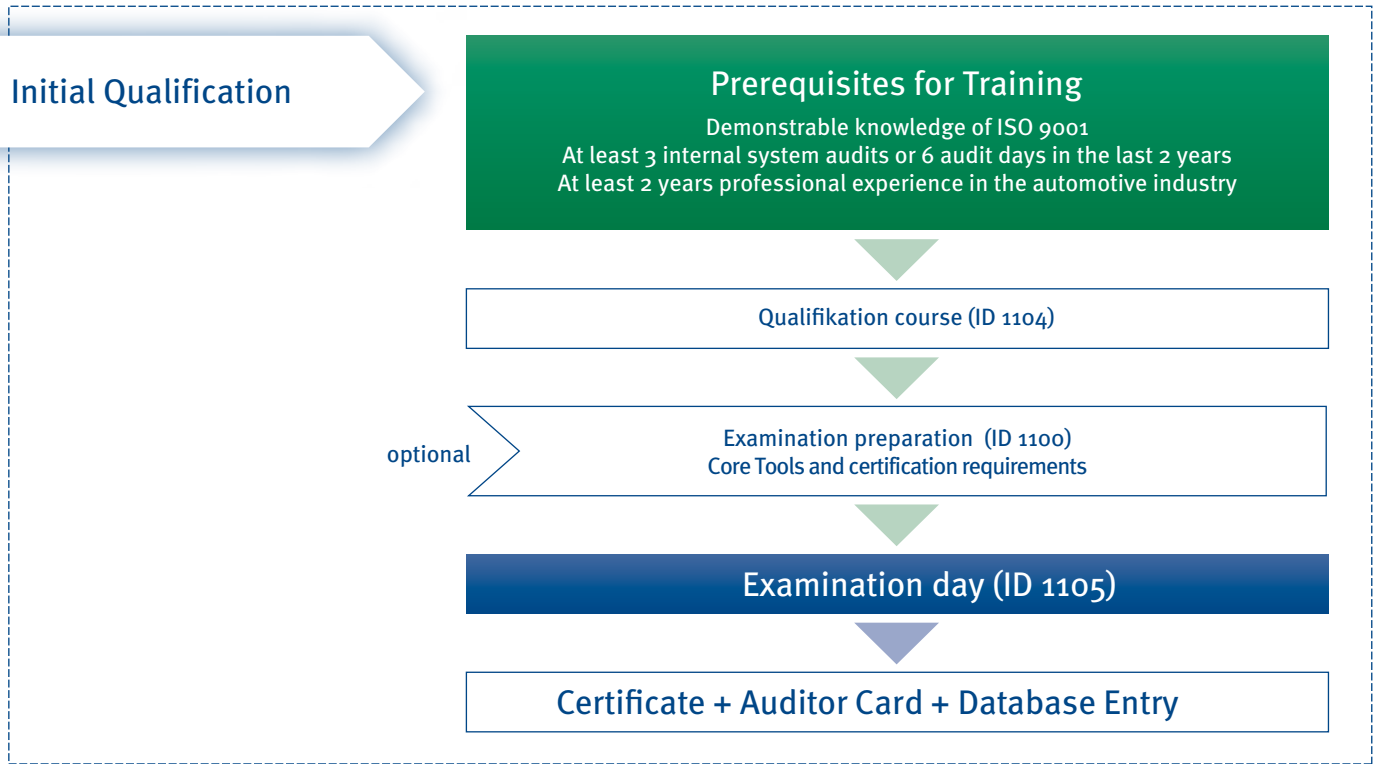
Initial Qualification

Prerequisites for Training

Demonstrable knowledge of ISO 9001
At least 3 internal system audits or 6 audit days in the last 2 years
At least 2 years professional experience in the automotive industry

Qualifikation course (ID 1104)

optional

Examination preparation (ID 1100)
Core Tools and certification requirements

Examination day (ID 1105)

Certificate + Auditor Card + Database Entry